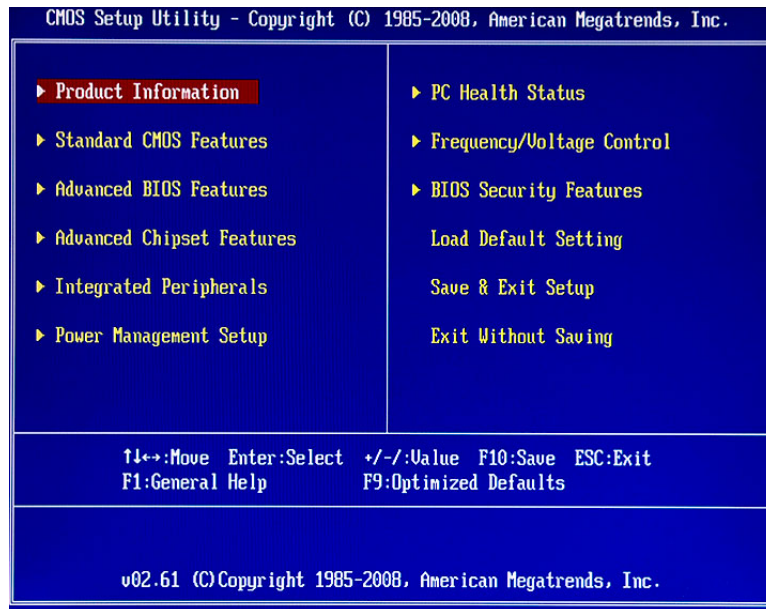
CMOS Setup Utility - Copyright (C) 1985-2008, American Megatrends, Inc.

▶ Product Information

▶ Standard CMOS Features

▶ Advanced BIOS Features

▶ Advanced Chipset Features

▶ Integrated Peripherals

▶ Power Management Setup

▶ PC Health Status

▶ Frequency/Voltage Control

▶ BIOS Security Features

Load Default Setting

Save & Exit Setup

Exit Without Saving

↑↓↔:Move Enter:Select +/-/:Value F10:Save ESC:Exit
F1:General Help F9:Optimized Defaults

v02.61 (C)Copyright 1985-2008, American Megatrends, Inc.